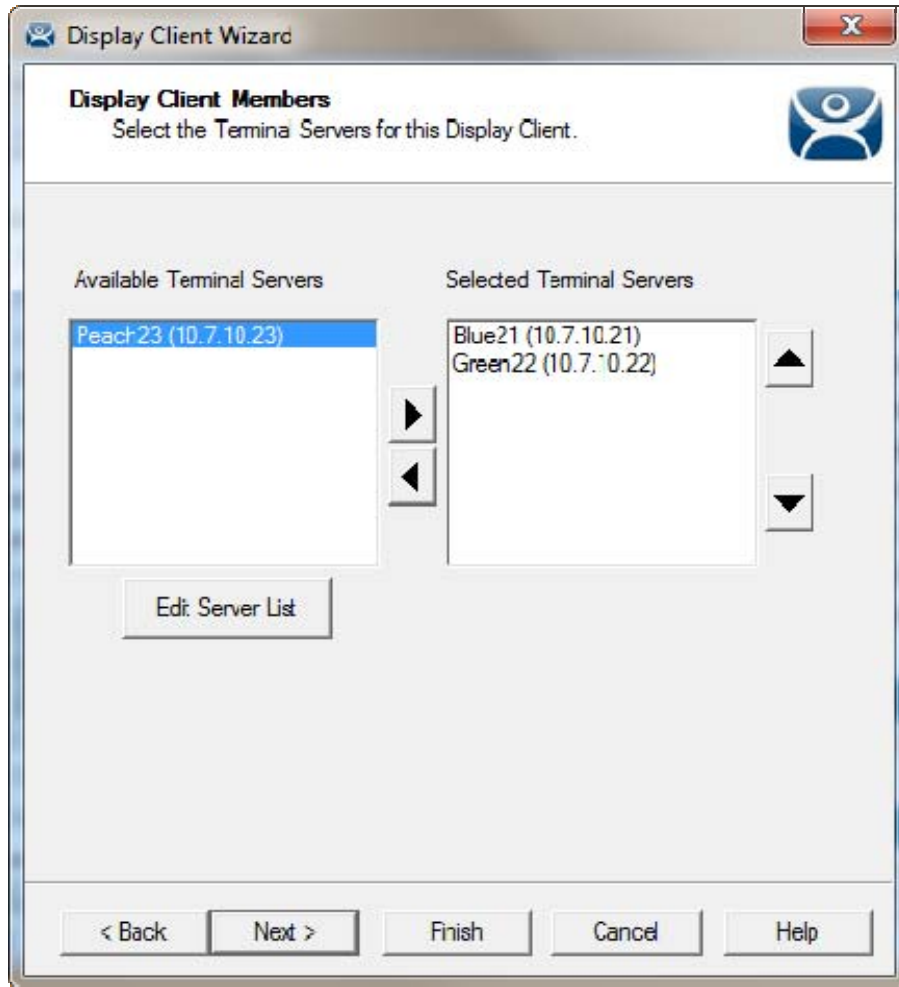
Display Client Wizard

Display Client Members
Select the Terminal Servers for this Display Client.

Available Terminal Servers

Peach23 (10.7.10.23)

Edit Server List

Selected Terminal Servers

Blue21 (10.7.10.21)
Green22 (10.7.10.22)

< Back

Next >

Finish

Cancel

Help